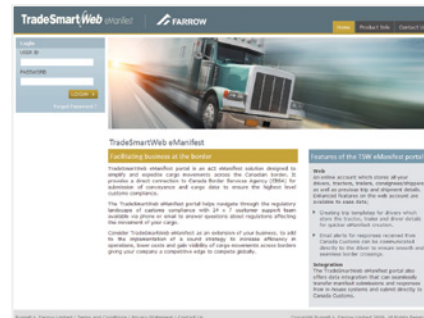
TradeSmartWeb eManifest

FARROW

Home | Product Info | Contact Us

Login

USER ID

PASSWORD

LOGIN

Forgot Password?

TradeSmartWeb eManifest

Facilitating business at the border

TradeSmartWeb eManifest portal is an ACI eManifest solution designed to simplify and expedite cargo movements across the Canadian border. It provides a direct connection to Canada Border Services Agency (CBSA) for admission of conveyance and cargo data to ensure the highest level customs compliance.

The TradeSmartWeb eManifest portal helps navigate through the regulatory landscape of customs compliance with 24 x 7 customer support team available via phone or email to answer questions about regulations affecting the movement of your cargo.

Consider TradeSmartWeb eManifest as an extension of your business, to aid in the implementation of a sound strategy to increase efficiency in operations, lower costs and gain visibility of cargo movements across borders giving your company a competitive edge to compete globally.

Features of the TWI eManifest portal

Web

An online account which stores all your drivers, tractors, trailers, consignees/shippers as well as previous trip and shipment details. Advanced features on the web account are available to ease data.

Creating trip templates for drivers which store the tractor, trailer and driver details for quicker eManifest creation.

Email alerts for responses received from Canada Customs can be communicated directly to the driver to ensure smooth and seamless border crossings.

Integration

The TradeSmartWeb eManifest portal also offers data integration that can seamlessly transfer manifest submissions and responses from in-house systems and submit directly to Canada Customs.

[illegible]

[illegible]